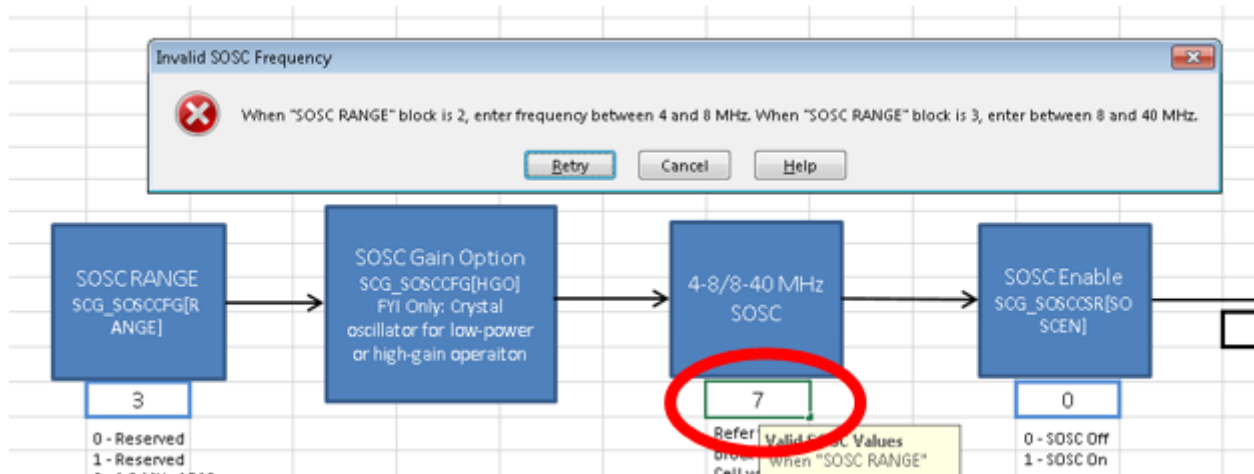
Invalid SOSC Frequency

When "SOSC RANGE" block is 2, enter frequency between 4 and 8 MHz. When "SOSC RANGE" block is 3, enter between 8 and 40 MHz.

Retry Cancel Help

SOSC RANGE
SCG_SOSCCFG[RANGE]

3

0 - Reserved
1 - Reserved

SOSC Gain Option
SCG_SOSCCFG[HGO]
FYI Only: Crystal oscillator for low-power or high-gain operaiton

4-8/8-40 MHz
SOSC

7

Refer
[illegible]
Cell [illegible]

Valid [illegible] Values
When "SOSC RANGE"

SOSC Enable
SCG_SOSCCSR[SOSCEN]

0

0 - SOSC Off
1 - SOSC On